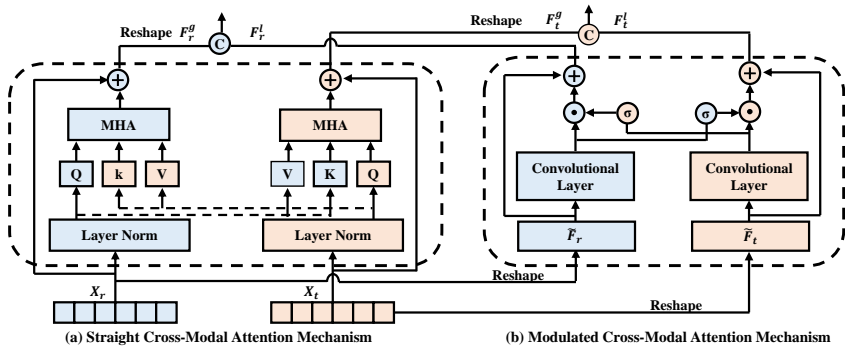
Reshape $F_r^g$ C $F_r^l$

Reshape $F_t^g$ C $F_t^l$

MHA

MHA

Q k V

V K Q

Layer Norm

Layer Norm

σ σ

Convolutional Layer

Convolutional Layer

$\widetilde{F}_r$

$\widetilde{F}_t$

Reshape

$X_r$

$X_t$

Reshape

(a) Straight Cross-Modal Attention Mechanism

(b) Modulated Cross-Modal Attention Mechanism